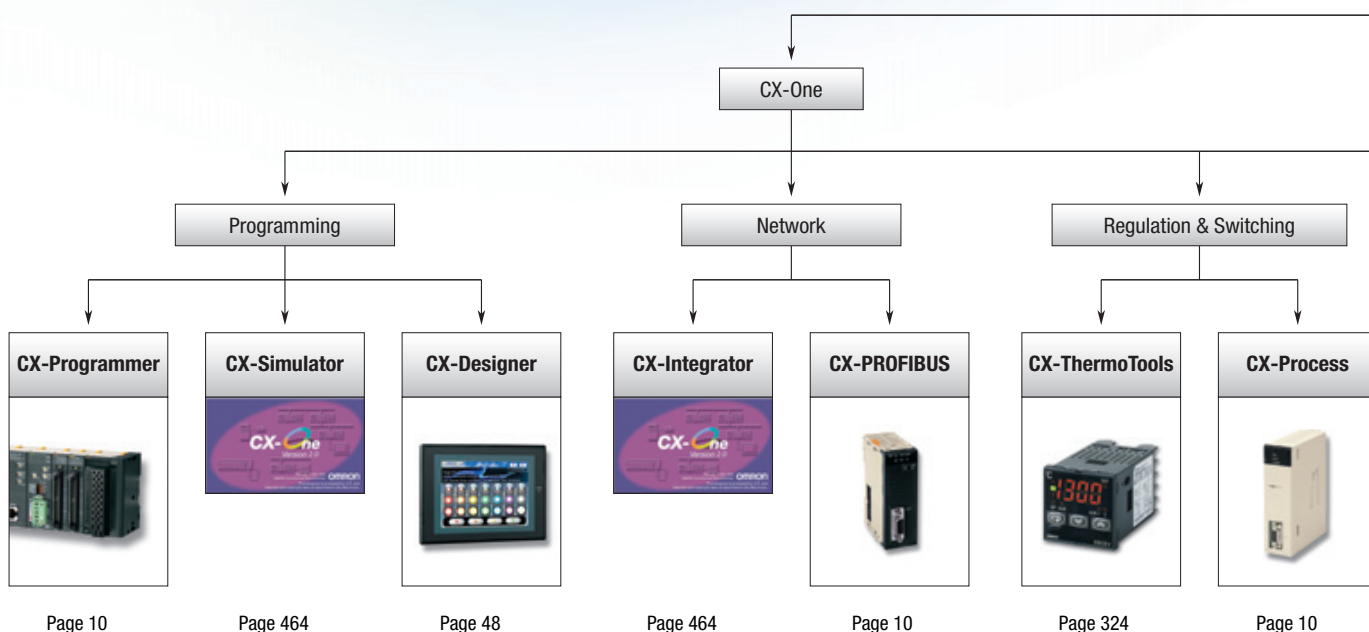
CX-One

Programming

Network

Regulation & Switching

CX-Programmer

Page 10

CX-Simulator

CX-One
Version 2.0
OMRON

Page 464

CX-Designer

Page 48

CX-Integrator

CX-One
Version 2.0
OMRON

Page 464

CX-PROFIBUS

Page 10

CX-ThermoTools

1300

Page 324

CX-Process

Page 10